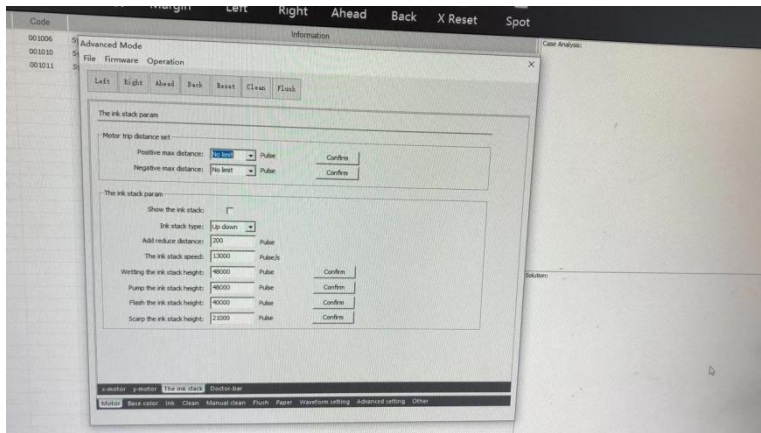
Code
Margin Left Right Ahead Back X Reset Spot
Information
001006
001010
001011
Case Analysis:
Advanced Mode
File Firmware Operation
Left Right Ahead Back Reset Clean Flush
The ink stack param
Motor trip distance set
Positive max distance: No limit Pulse Confirm
Negative max distance: No limit Pulse Confirm
The ink stack param
Show the ink stack:
Ink stack type: Up down
Add reduce distance: 200 Pulse
The ink stack speed: 13000 Pulse/s
Wetting the ink stack height: 48000 Pulse Confirm
Pump the ink stack height: 48000 Pulse Confirm
Flash the ink stack height: 40000 Pulse Confirm
Scarp the ink stack height: 21000 Pulse Confirm
Solution:
x-motor y-motor The ink stack Doctor-Bar
Motor Base color Ink Clean Manual clean Flush Paper Waveform setting Advanced setting Other